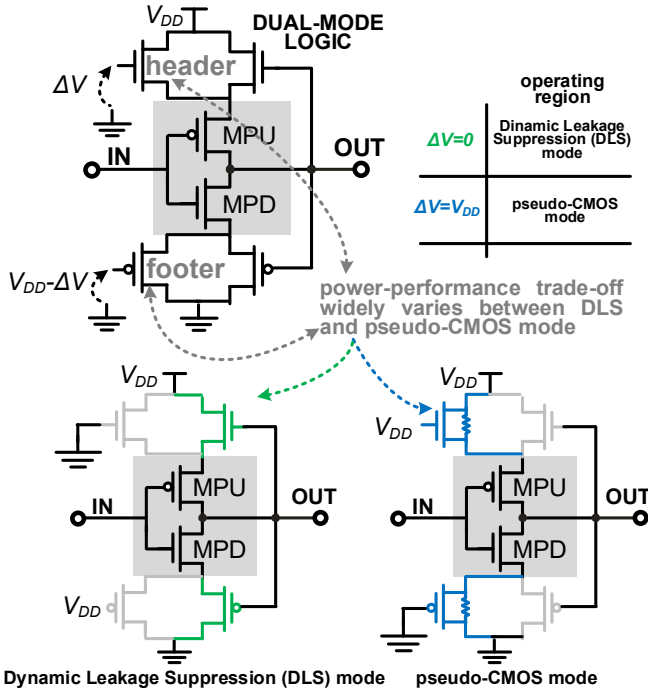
$V_{DD}$

DUAL-MODE LOGIC

$\Delta V$

header

MPU

IN

OUT

MPD

$V_{DD}$-$\Delta V$

footer

| | operating region |
|---|---|
| $\Delta V=0$ | Dinamic Leakage Suppression (DLS) mode |
| $\Delta V=V_{DD}$ | pseudo-CMOS mode |

power-performance trade-off widely varies between DLS and pseudo-CMOS mode

$V_{DD}$

MPU

IN

OUT

MPD

$V_{DD}$

$V_{DD}$

$V_{DD}$

MPU

IN

OUT

MPD

Dynamic Leakage Suppression (DLS) mode

pseudo-CMOS mode